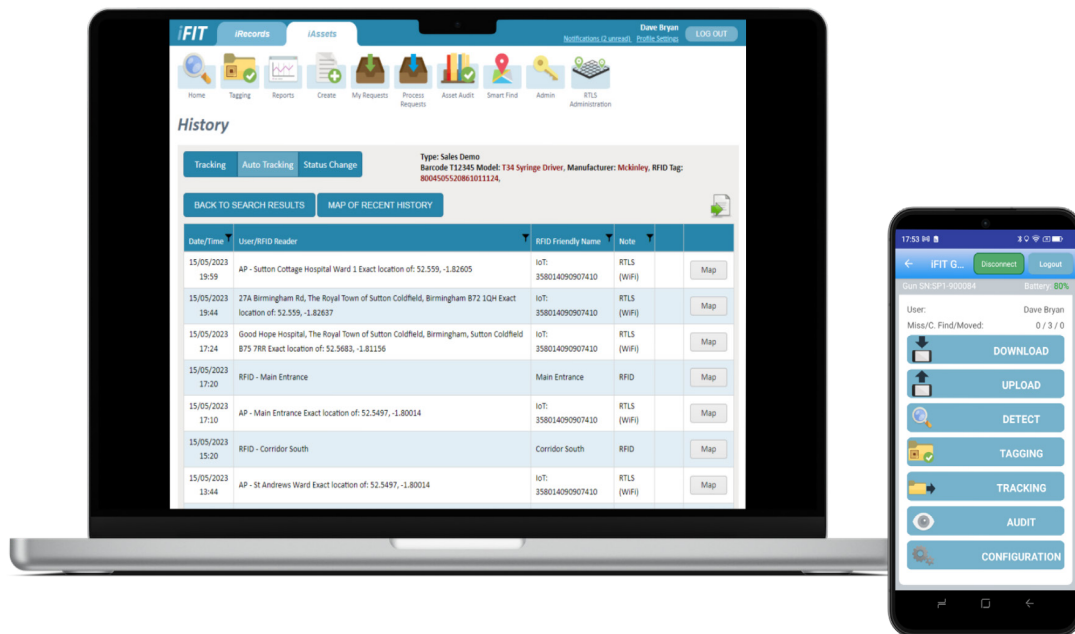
iFIT iRecords iAssets

Dave Bryan
Notifications (2 unread) Profile Settings
LOG OUT

Home Tagging Reports Create My Requests Process Requests Asset Audit Smart Find Admin RTLS Administration

History

Tracking Auto Tracking Status Change

Type: Sales Demo
Barcode T12345 Model: T34 Syringe Driver, Manufacturer: Mckinley, RFID Tag: 8004505520861011124,

BACK TO SEARCH RESULTS MAP OF RECENT HISTORY

| Date/Time | User/RFID Reader | RFID Friendly Name | Note | | |
|---|---|---|---|---|---|
| 15/05/2023 19:59 | AP - Sutton Cottage Hospital Ward 1 Exact location of: 52.559, -1.82605 | IoT: 358014090907410 | RTLS (WiFi) | | Map |
| 15/05/2023 19:44 | 27A Birmingham Rd, The Royal Town of Sutton Coldfield, Birmingham B72 1QH Exact location of: 52.559, -1.82637 | IoT: 358014090907410 | RTLS (WiFi) | | Map |
| 15/05/2023 17:24 | Good Hope Hospital, The Royal Town of Sutton Coldfield, Birmingham, Sutton Coldfield B75 7RR Exact location of: 52.5683, -1.81156 | IoT: 358014090907410 | RTLS (WiFi) | | Map |
| 15/05/2023 17:20 | RFID - Main Entrance | Main Entrance | RFID | | Map |
| 15/05/2023 17:10 | AP - Main Entrance Exact location of: 52.5497, -1.80014 | IoT: 358014090907410 | RTLS (WiFi) | | Map |
| 15/05/2023 15:20 | RFID - Corridor South | Corridor South | RFID | | Map |
| 15/05/2023 13:44 | AP - St Andrews Ward Exact location of: 52.5497, -1.80014 | IoT: 358014090907410 | RTLS (WiFi) | | Map |

17:53
iFIT G... Disconnect Logout
Gun SN:SP1-900084 Battery: 80%
User: Dave Bryan
Miss/C. Find/Moved: 0 / 3 / 0
DOWNLOAD
UPLOAD
DETECT
TAGGING
TRACKING
AUDIT
CONFIGURATION